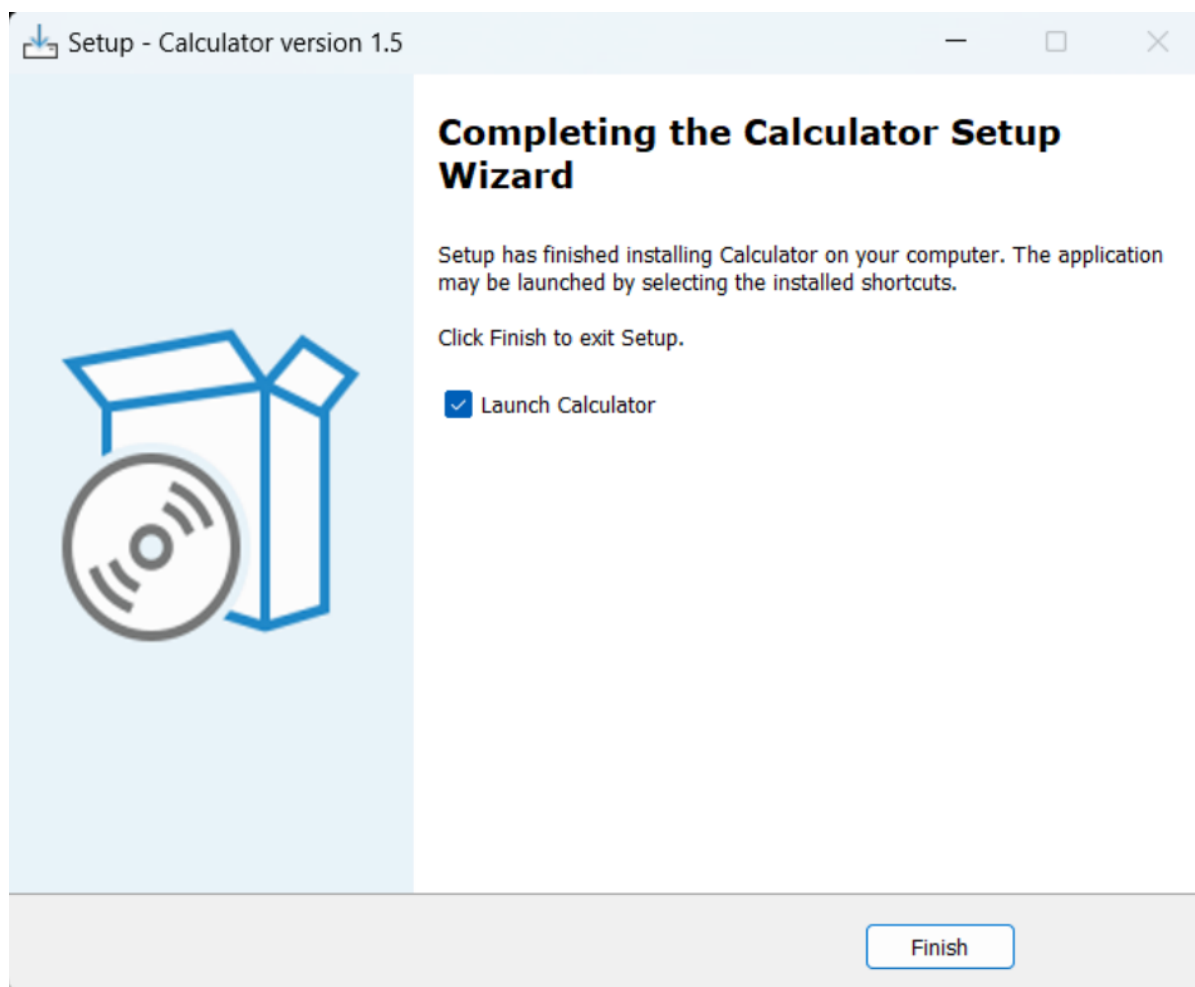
Setup - Calculator version 1.5

Completing the Calculator Setup Wizard

Setup has finished installing Calculator on your computer. The application may be launched by selecting the installed shortcuts.

Click Finish to exit Setup.

Launch Calculator

Finish